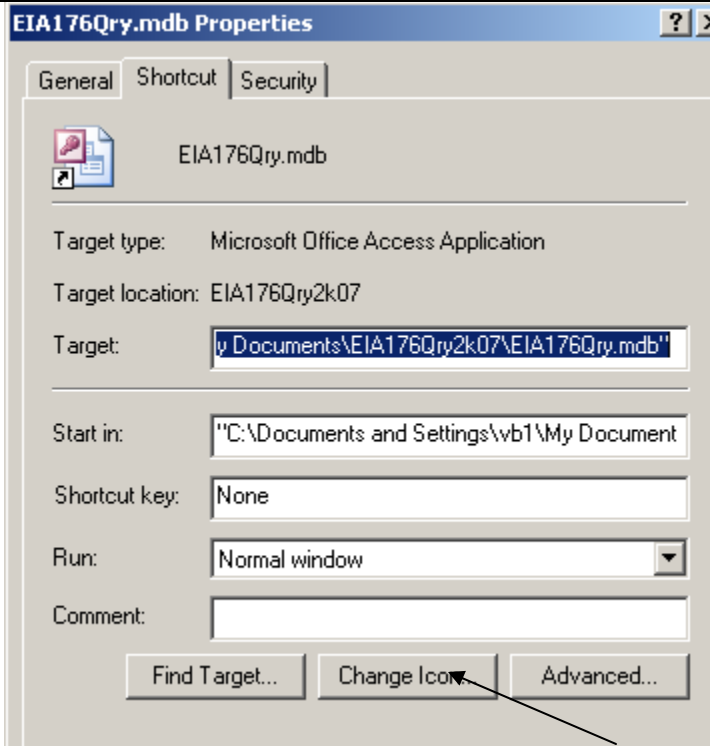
EIA176Qry.mdb Properties

?

General | Shortcut | Security

EIA176Qry.mdb

Target type: Microsoft Office Access Application

Target location: EIA176Qry2k07

Target: y Documents\EIA176Qry2k07\EIA176Qry.mdb"

Start in: "C:\Documents and Settings\vb1\My Document

Shortcut key: None

Run: Normal window

Comment:

Find Target... | Change Icon... | Advanced...